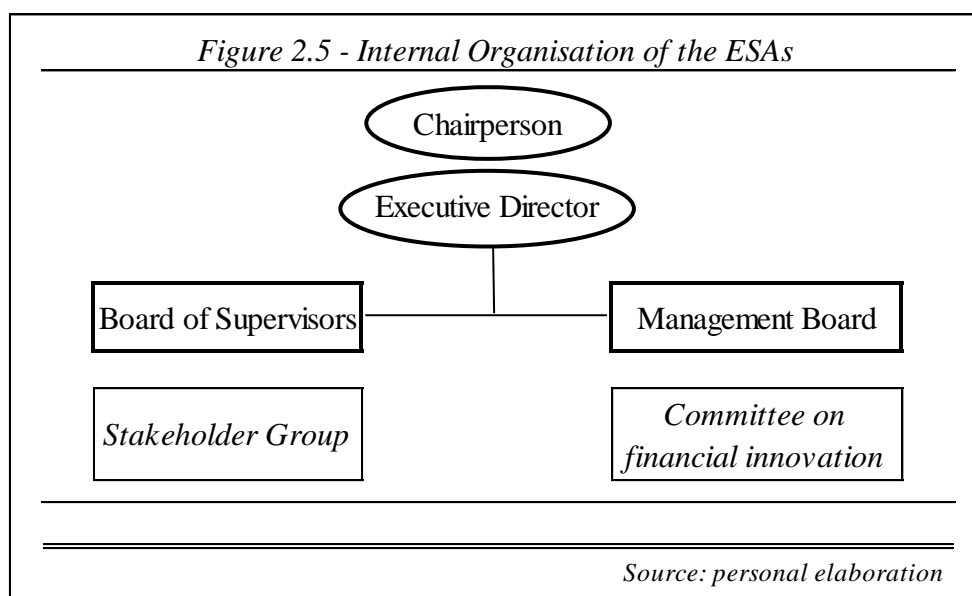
Figure 2.5 - Internal Organisation of the ESAs

Chairperson

Executive Director

Board of Supervisors

Management Board

Stakeholder Group

Committee on financial innovation

Source: personal elaboration